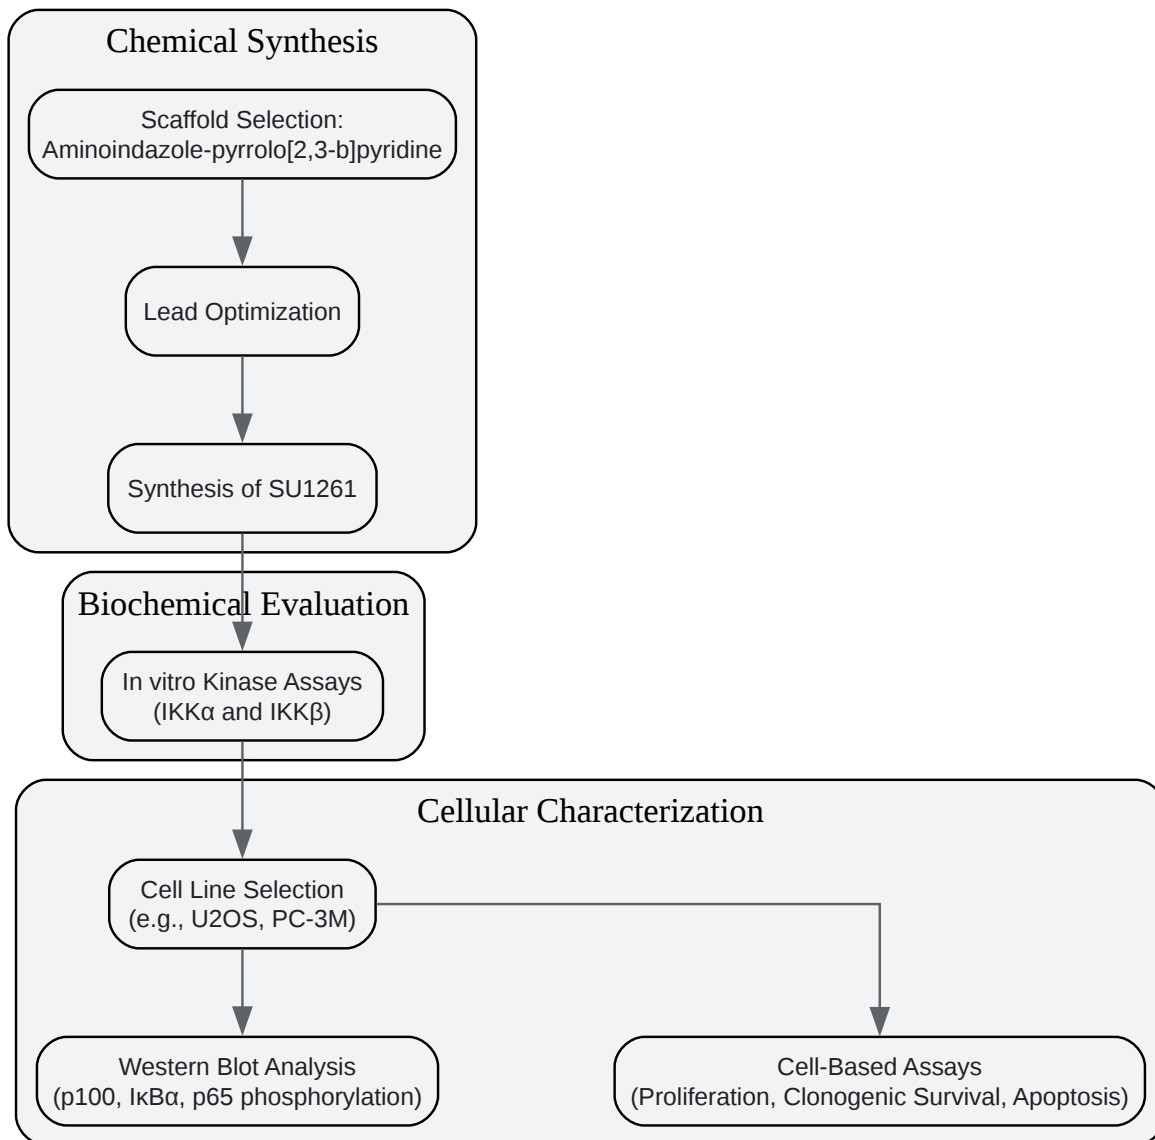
Chemical Synthesis

Scaffold Selection: Aminoindazole-pyrrolo[2,3-b]pyridine

Lead Optimization

Synthesis of SU1261

Biochemical Evaluation

In vitro Kinase Assays (IKKα and IKKβ)

Cellular Characterization

Cell Line Selection (e.g., U2OS, PC-3M)

Western Blot Analysis (p100, IκBα, p65 phosphorylation)

Cell-Based Assays (Proliferation, Clonogenic Survival, Apoptosis)